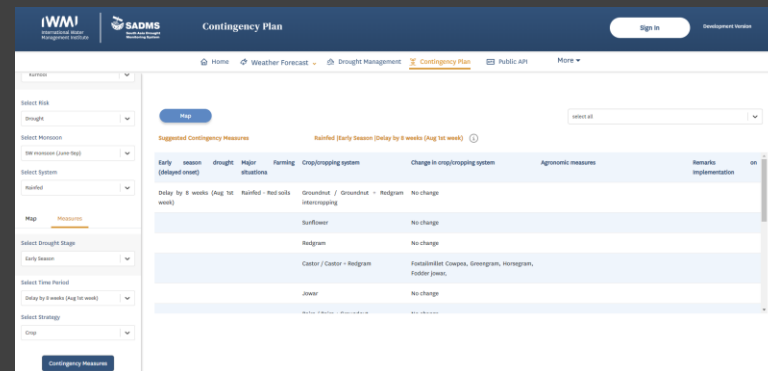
IWMI International Water Management Institute

SADMS South Asia Drought Monitoring System

Contingency Plan

Sign In

Development Version

Home Weather Forecast Drought Management Contingency Plan Public API More

Rainfall

Select Risk

Drought

Select Monsoon

SW Monsoon (June-Sep)

Select System

Rainfed

Map Measures

Select Drought Stage

Early Season

Select Time Period

Delay by 8 weeks (Aug 1st week)

Select Strategy

Crop

Contingency Measures

Map

select all

Suggested Contingency Measures

Rainfed (Early Season (Delay by 8 weeks (Aug 1st week)

| Early season drought (delayed onset) | Major Farming situations | Crop/cropping system | Change in crop/cropping system | Agronomic measures | Remarks on Implementation |
|---|---|---|---|---|---|
| Delay by 8 weeks (Aug 1st week) | Rainfed - Red soils | Groundnut / Groundnut + Redgram intercropping | No change | | |
| | | Sunflower | No change | | |
| | | Redgram | No change | | |
| | | Castor / Castor + Redgram | Foxtailmillet Cowpea, Greengram, Horsegram, Fodder jowar, | | |
| | | Jowar | No change | | |
| | | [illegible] | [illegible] | | |